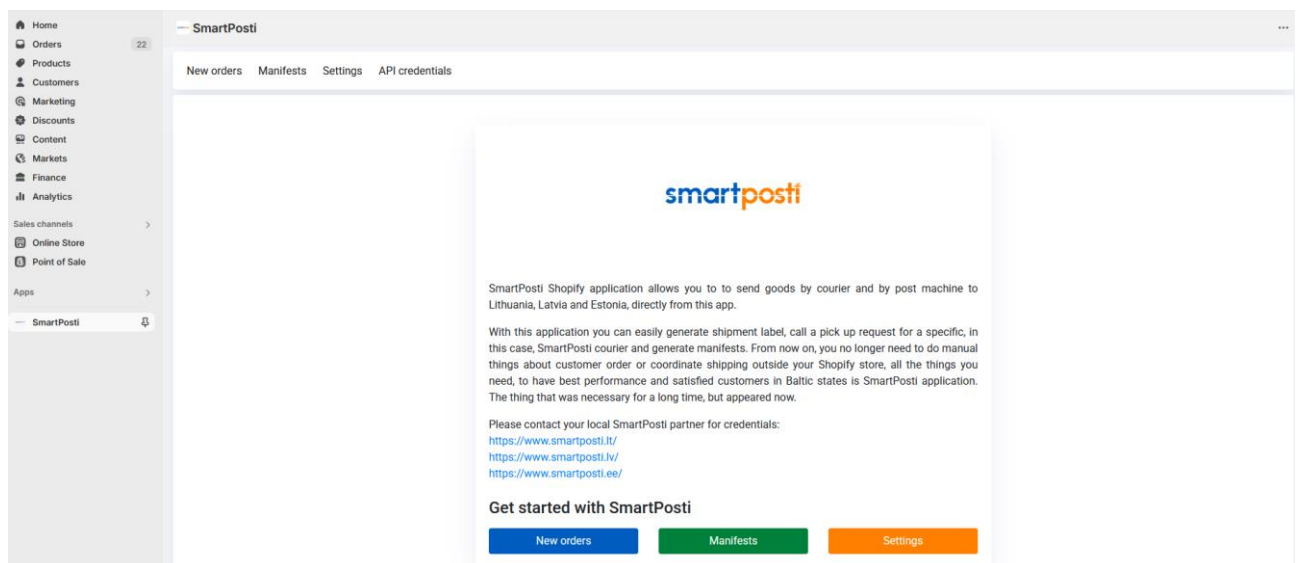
Home
Orders 22
Products
Customers
Marketing
Discounts
Content
Markets
Finance
Analytics

Sales channels >
Online Store
Point of Sale

Apps >

SmartPosti

SmartPosti

...

New orders Manifests Settings API credentials

smartposti

SmartPosti Shopify application allows you to to send goods by courier and by post machine to Lithuania, Latvia and Estonia, directly from this app.

With this application you can easily generate shipment label, call a pick up request for a specific, in this case, SmartPosti courier and generate manifests. From now on, you no longer need to do manual things about customer order or coordinate shipping outside your Shopify store, all the things you need, to have best performance and satisfied customers in Baltic states is SmartPosti application. The thing that was necessary for a long time, but appeared now.

Please contact your local SmartPosti partner for credentials:
https://www.smartposti.lt/
https://www.smartposti.lv/
https://www.smartposti.ee/

Get started with SmartPosti

New orders Manifests Settings